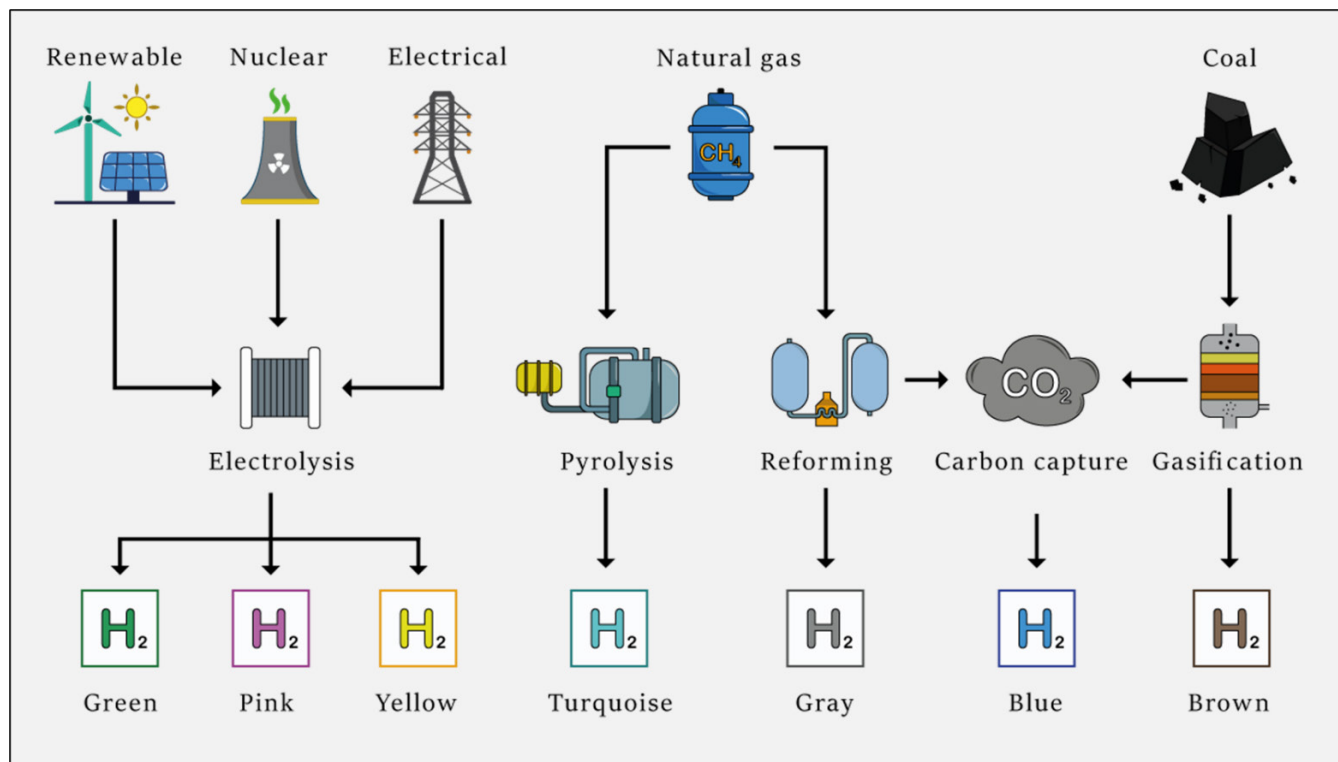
Renewable

Nuclear

Electrical

Natural gas

$CH_4$

Coal

Electrolysis

Pyrolysis

Reforming

$CO_2$

Carbon capture

Gasification

$H_2$

Green

$H_2$

Pink

$H_2$

Yellow

$H_2$

Turquoise

$H_2$

Gray

$H_2$

Blue

$H_2$

Brown